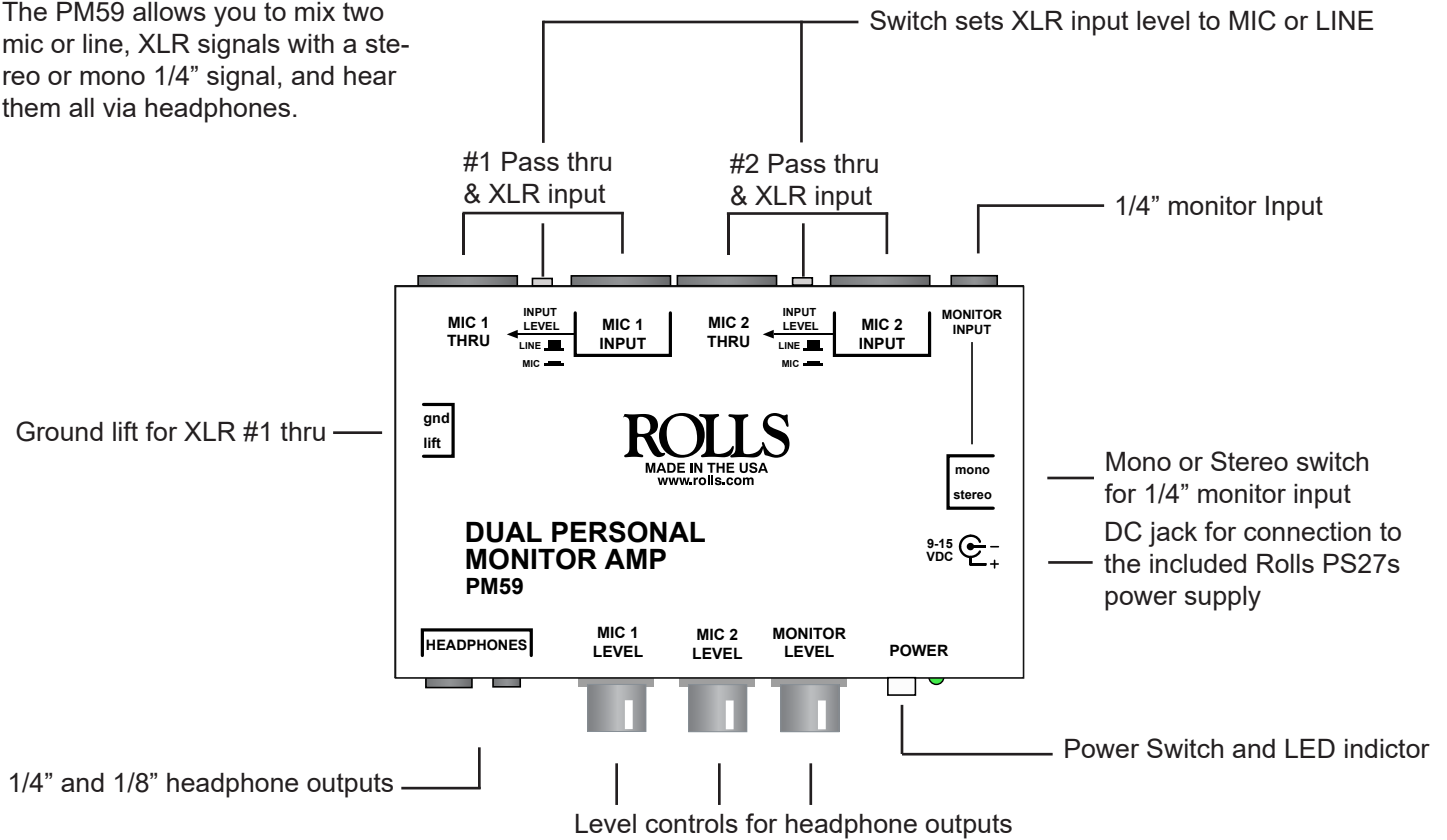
The PM59 allows you to mix two mic or line, XLR signals with a stereo or mono 1/4" signal, and hear them all via headphones.

Switch sets XLR input level to MIC or LINE

#1 Pass thru & XLR input

#2 Pass thru & XLR input

1/4" monitor Input

MIC 1 THRU

INPUT LEVEL

LINE

MIC

MIC 1 INPUT

MIC 2 THRU

INPUT LEVEL

LINE

MIC

MIC 2 INPUT

MONITOR INPUT

Ground lift for XLR #1 thru

gnd lift

ROLLS

MADE IN THE USA

www.rolls.com

mono

stereo

Mono or Stereo switch for 1/4" monitor input

DC jack for connection to the included Rolls PS27s power supply

9-15 VDC

–

+

DUAL PERSONAL MONITOR AMP

PM59

HEADPHONES

MIC 1 LEVEL

MIC 2 LEVEL

MONITOR LEVEL

POWER

Power Switch and LED indictor

1/4" and 1/8" headphone outputs

Level controls for headphone outputs